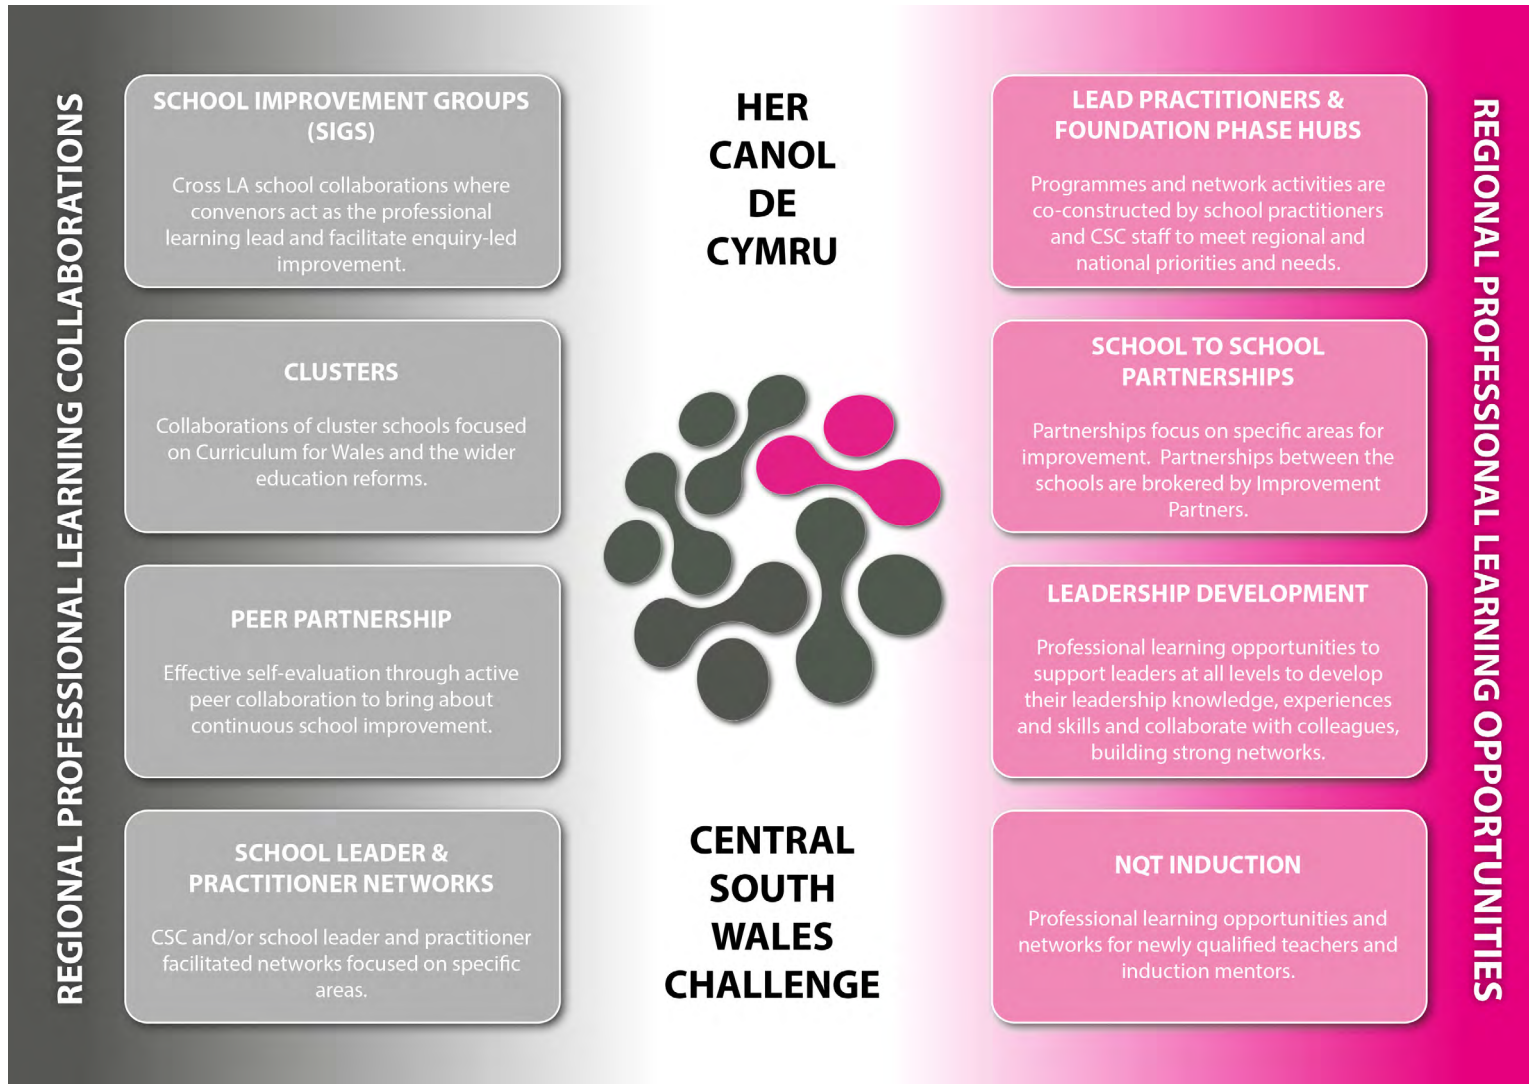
REGIONAL PROFESSIONAL LEARNING COLLABORATIONS

SCHOOL IMPROVEMENT GROUPS (SIGS)

Cross LA school collaborations where convenors act as the professional learning lead and facilitate enquiry-led improvement.

CLUSTERS

Collaborations of cluster schools focused on Curriculum for Wales and the wider education reforms.

PEER PARTNERSHIP

Effective self-evaluation through active peer collaboration to bring about continuous school improvement.

SCHOOL LEADER & PRACTITIONER NETWORKS

CSC and/or school leader and practitioner facilitated networks focused on specific areas.

HER CANOL DE CYMRU

CENTRAL SOUTH WALES CHALLENGE

LEAD PRACTITIONERS & FOUNDATION PHASE HUBS

Programmes and network activities are co-constructed by school practitioners and CSC staff to meet regional and national priorities and needs.

SCHOOL TO SCHOOL PARTNERSHIPS

Partnerships focus on specific areas for improvement. Partnerships between the schools are brokered by Improvement Partners.

LEADERSHIP DEVELOPMENT

Professional learning opportunities to support leaders at all levels to develop their leadership knowledge, experiences and skills and collaborate with colleagues, building strong networks.

NQT INDUCTION

Professional learning opportunities and networks for newly qualified teachers and induction mentors.

REGIONAL PROFESSIONAL LEARNING OPPORTUNITIES